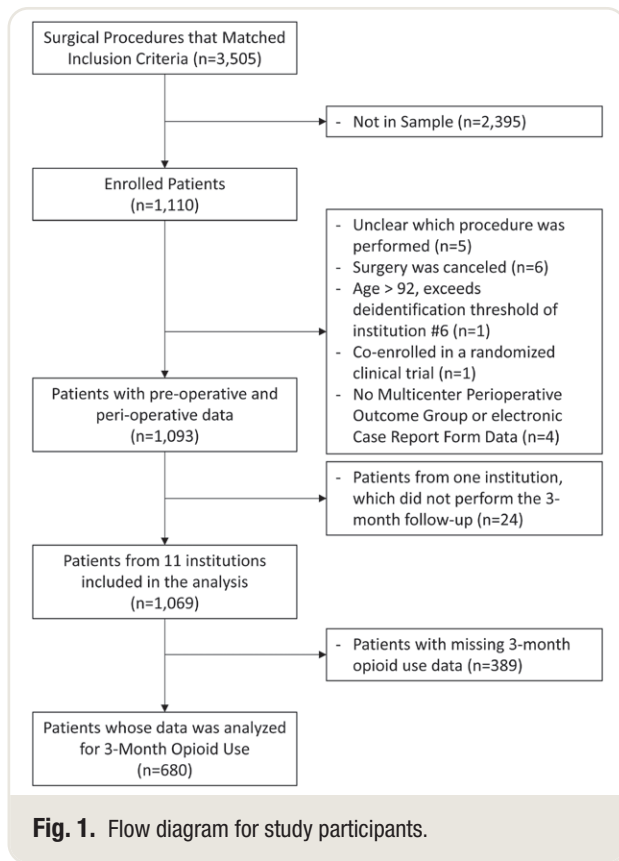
Surgical Procedures that Matched Inclusion Criteria (n=3,505)

- Not in Sample (n=2,395)

Enrolled Patients (n=1,110)

- Unclear which procedure was performed (n=5)
- Surgery was canceled (n=6)
- Age > 92, exceeds deidentification threshold of institution #6 (n=1)
- Co-enrolled in a randomized clinical trial (n=1)
- No Multicenter Perioperative Outcome Group or electronic Case Report Form Data (n=4)

Patients with pre-operative and peri-operative data (n=1,093)

- Patients from one institution, which did not perform the 3-month follow-up (n=24)

Patients from 11 institutions included in the analysis (n=1,069)

- Patients with missing 3-month opioid use data (n=389)

Patients whose data was analyzed for 3-Month Opioid Use (n=680)

Fig. 1. Flow diagram for study participants.